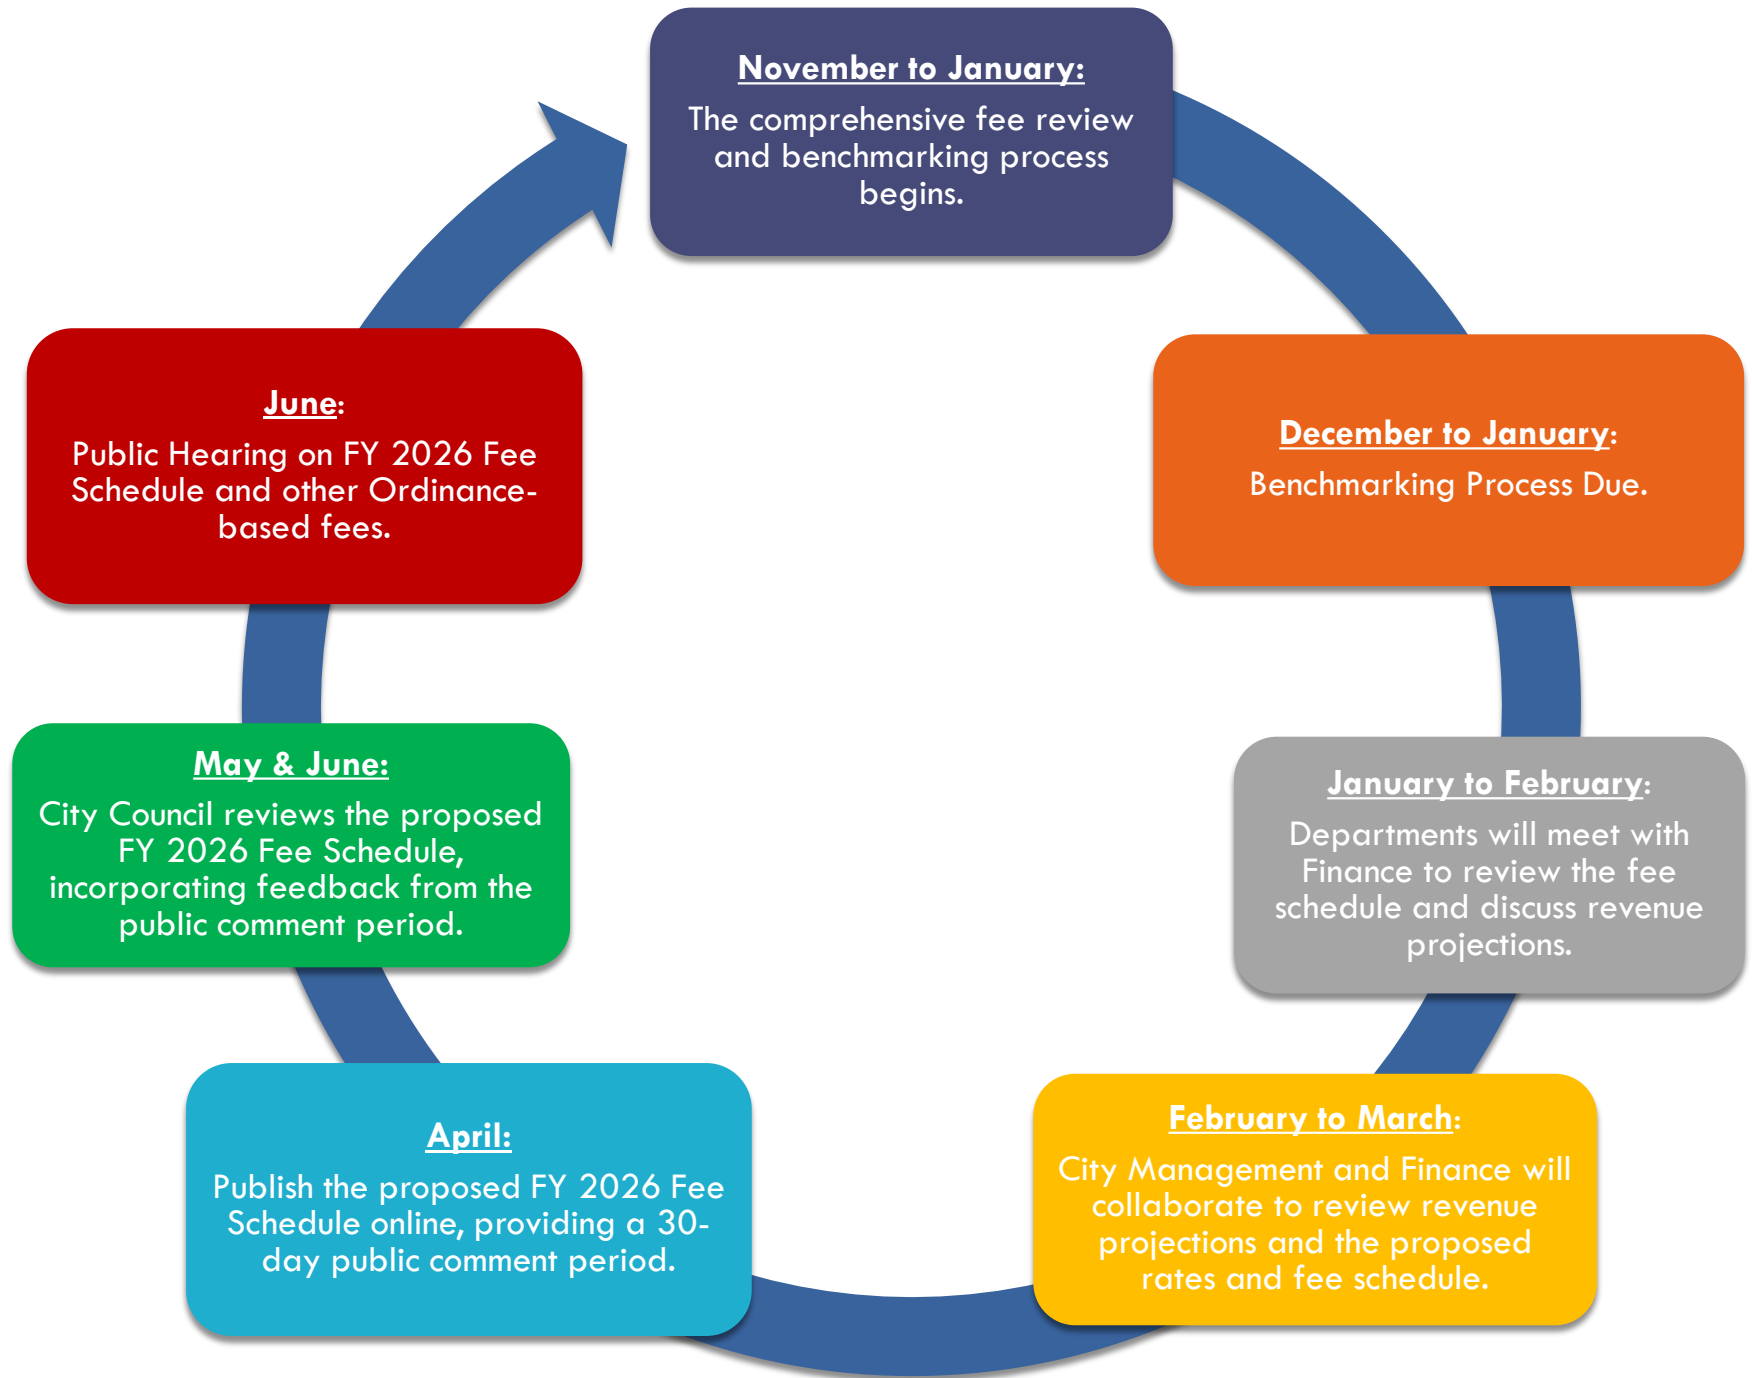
November to January:
The comprehensive fee review and benchmarking process begins.

December to January:
Benchmarking Process Due.

January to February:
Departments will meet with Finance to review the fee schedule and discuss revenue projections.

February to March:
City Management and Finance will collaborate to review revenue projections and the proposed rates and fee schedule.

April:
Publish the proposed FY 2026 Fee Schedule online, providing a 30-day public comment period.

May & June:
City Council reviews the proposed FY 2026 Fee Schedule, incorporating feedback from the public comment period.

June:
Public Hearing on FY 2026 Fee Schedule and other Ordinance-based fees.